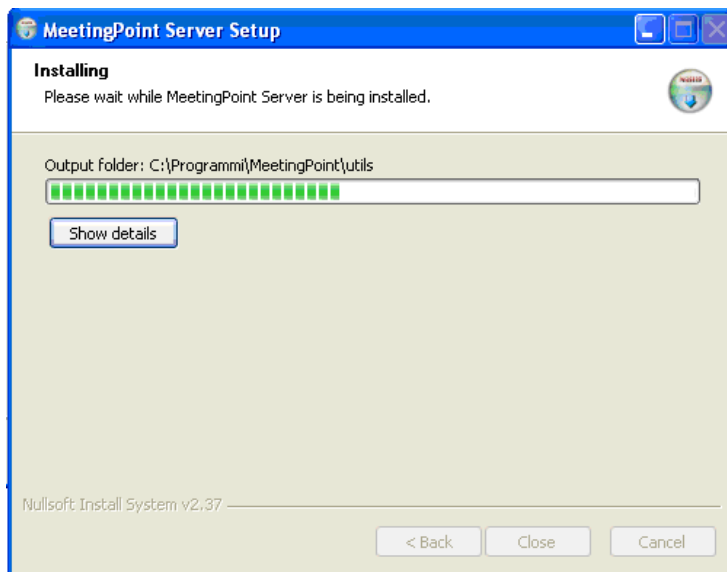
MeetingPoint Server Setup

Installing

Please wait while MeetingPoint Server is being installed.

Output folder: C:\Programmi\MeetingPoint\utils

Show details

Nullsoft Install System v2.37

< Back

Close

Cancel